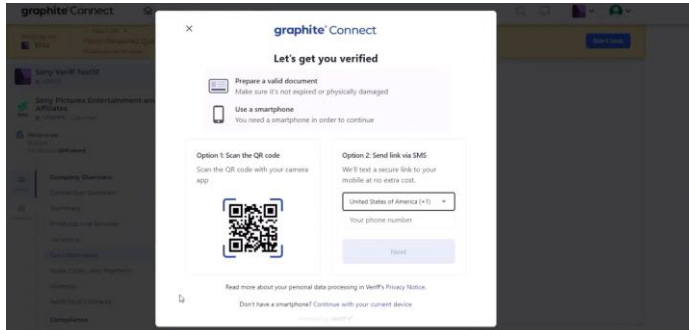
graphite Connect

Sony Veriff TestB

Sony Pictures Entertainment and Affiliates

Company Overview

Compliance

Start task

×

graphite Connect

Let's get you verified

Prepare a valid document
Make sure it's not expired or physically damaged

Use a smartphone
You need a smartphone in order to continue

Option 1: Scan the QR code
Scan the QR code with your camera app

Option 2: Send link via SMS
We'll text a secure link to your mobile at no extra cost.

United States of America (+1)

Your phone number

Next

Read more about your personal data processing in Veriff's Privacy Notice.

Don't have a smartphone? Continue with your current device

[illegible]